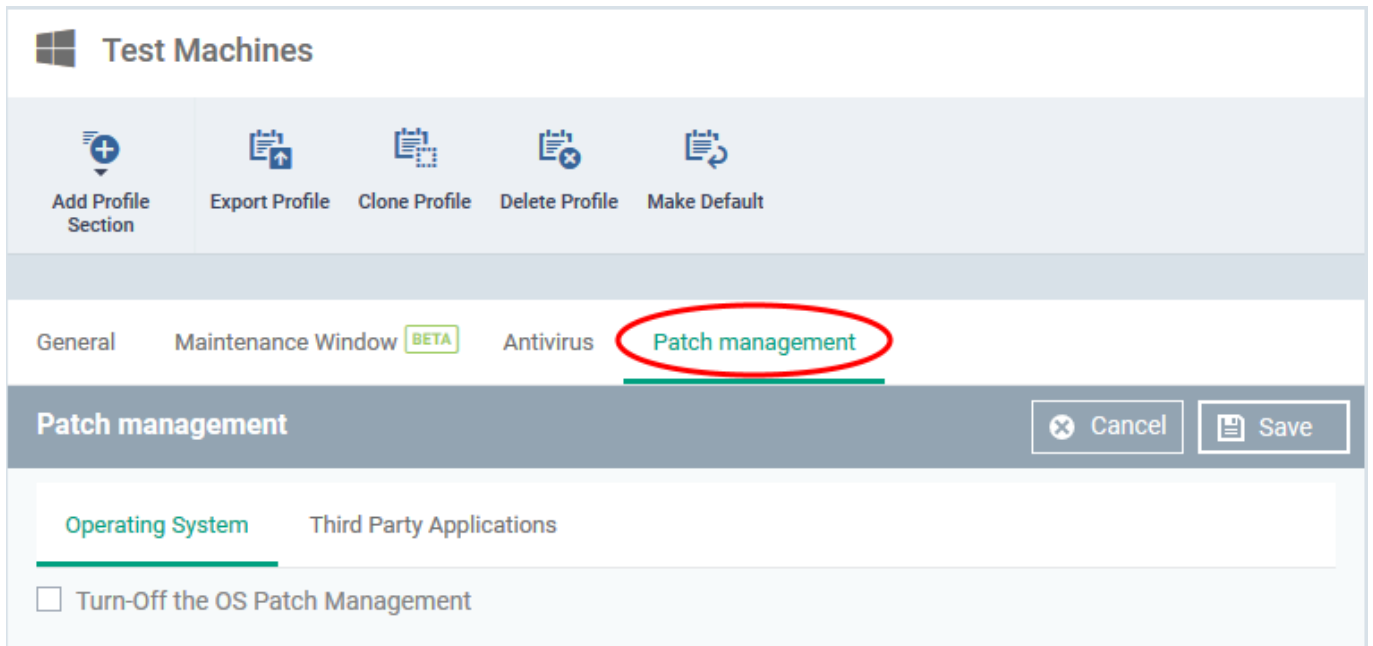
Test Machines

Add Profile Section

Export Profile

Clone Profile

Delete Profile

Make Default

General

Maintenance Window BETA

Antivirus

Patch management

Patch management

Cancel

Save

Operating System

Third Party Applications

Turn-Off the OS Patch Management